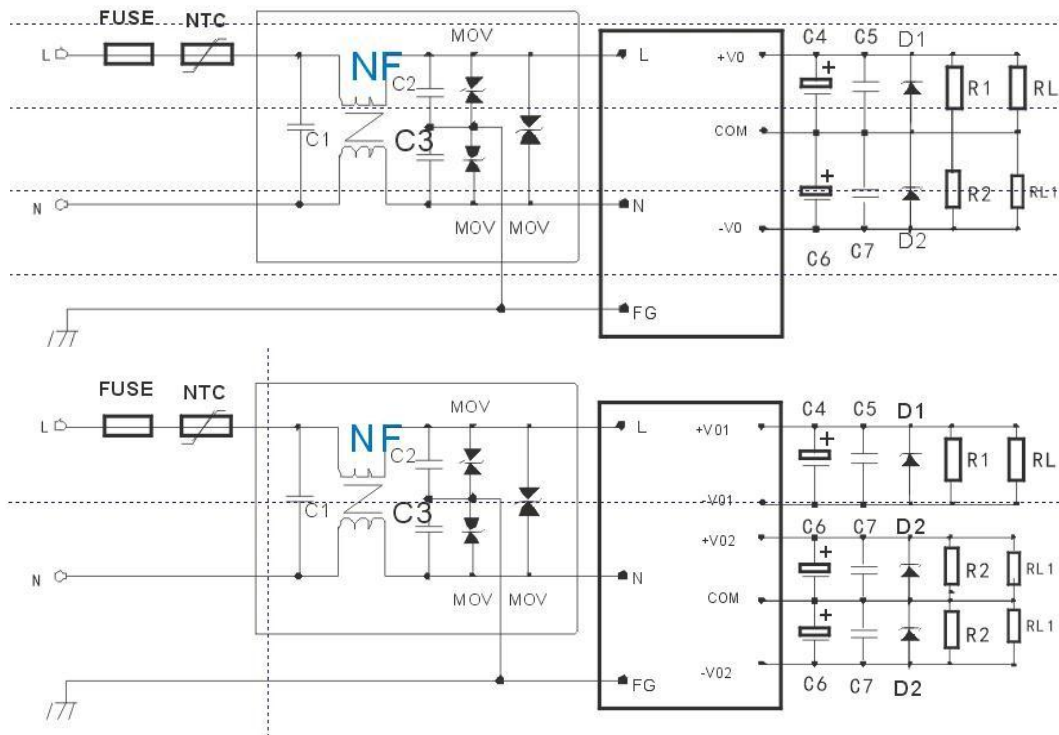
FUSE NTC
L
N
NF
C1 C2 C3
MOV
MOV MOV
L
N
FG
+V0
COM
-V0
C4 C5 D1
R1 RL
R2 RL1
C6 C7 D2

FUSE NTC
L
N
NF
C1 C2 C3
MOV
MOV MOV
L
N
FG
+V01
-V01
+V02
COM
-V02
C4 C5 D1
R1 RL
C6 C7 D2
R2 RL1
R2 RL1
C6 C7 D2